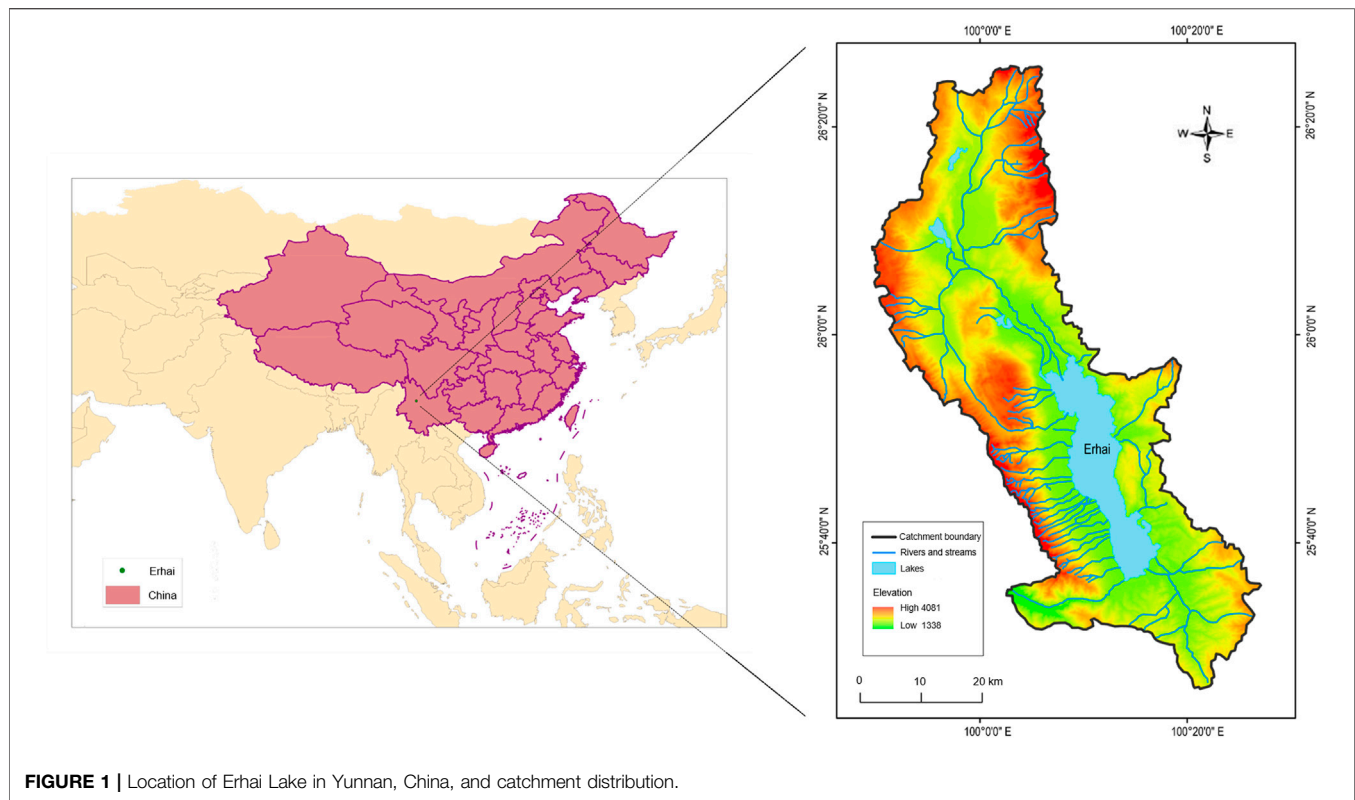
Erhai
China

100°0'0" E
100°20'0" E
26°20'0" N
26°0'0" N
25°40'0" N
26°20'0" N
26°0'0" N
25°40'0" N
N
W
E
S
Erhai
Catchment boundary
Rivers and streams
Lakes
Elevation
High 4081
Low 1338
0
10
20 km
100°0'0" E
100°20'0" E

**FIGURE 1 |** Location of Erhai Lake in Yunnan, China, and catchment distribution.